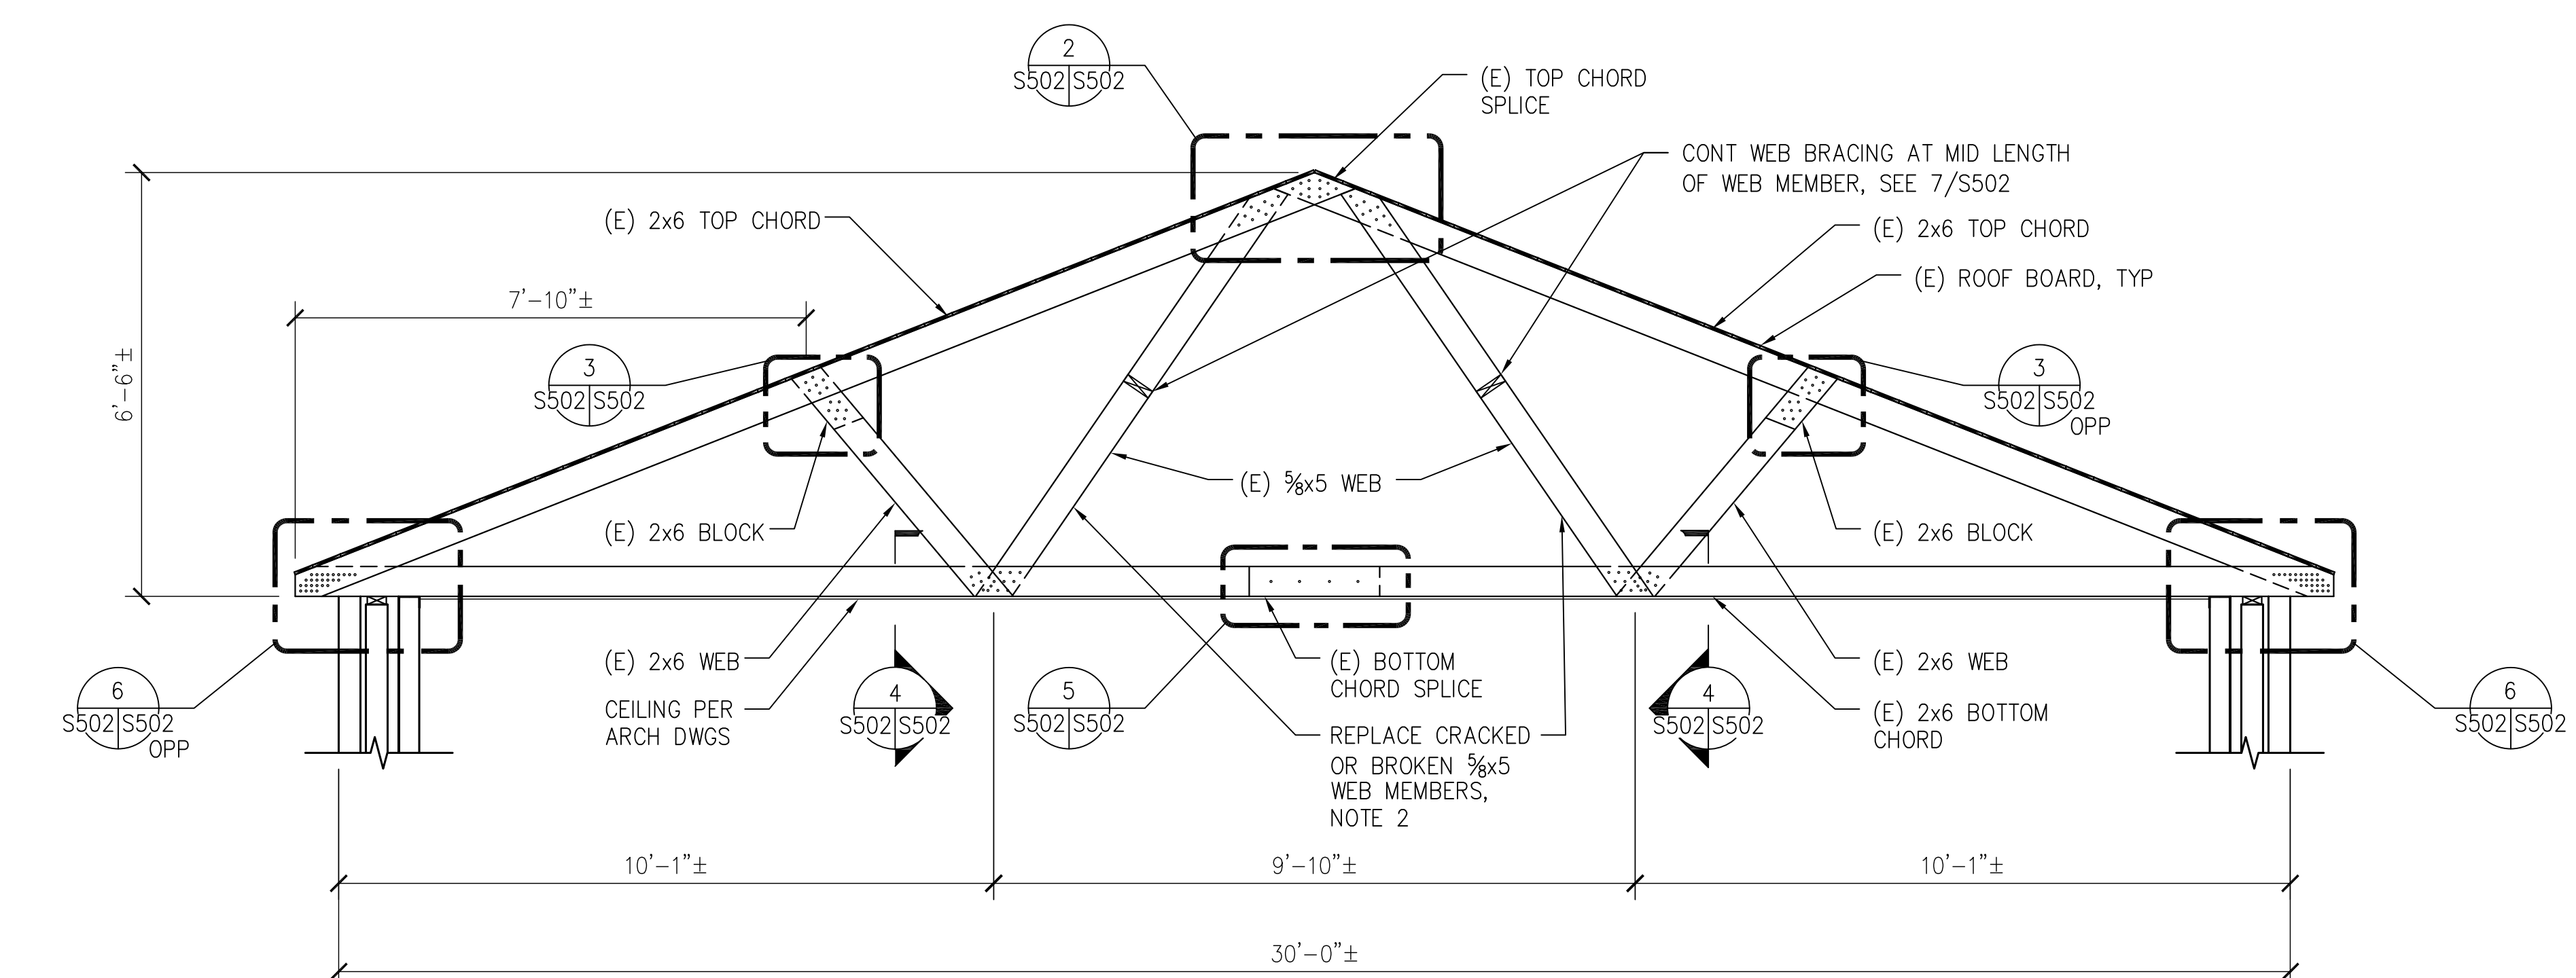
2
S502 | S502

(E) TOP CHORD SPLICE

CONT WEB BRACING AT MID LENGTH OF WEB MEMBER, SEE 7/S502

(E) 2x6 TOP CHORD

(E) 2x6 TOP CHORD

(E) ROOF BOARD, TYP

7'–10"±

6'–6"±

3
S502 | S502

3
S502 | S502
OPP

(E) $\frac{5}{8}$x5 WEB

(E) 2x6 BLOCK

(E) 2x6 BLOCK

(E) 2x6 WEB

(E) 2x6 WEB

CEILING PER ARCH DWGS

6
S502 | S502
OPP

4
S502 | S502

5
S502 | S502

(E) BOTTOM CHORD SPLICE

REPLACE CRACKED OR BROKEN $\frac{5}{8}$x5 WEB MEMBERS, NOTE 2

4
S502 | S502

(E) 2x6 BOTTOM CHORD

6
S502 | S502

10'–1"±

9'–10"±

10'–1"±

30'–0"±